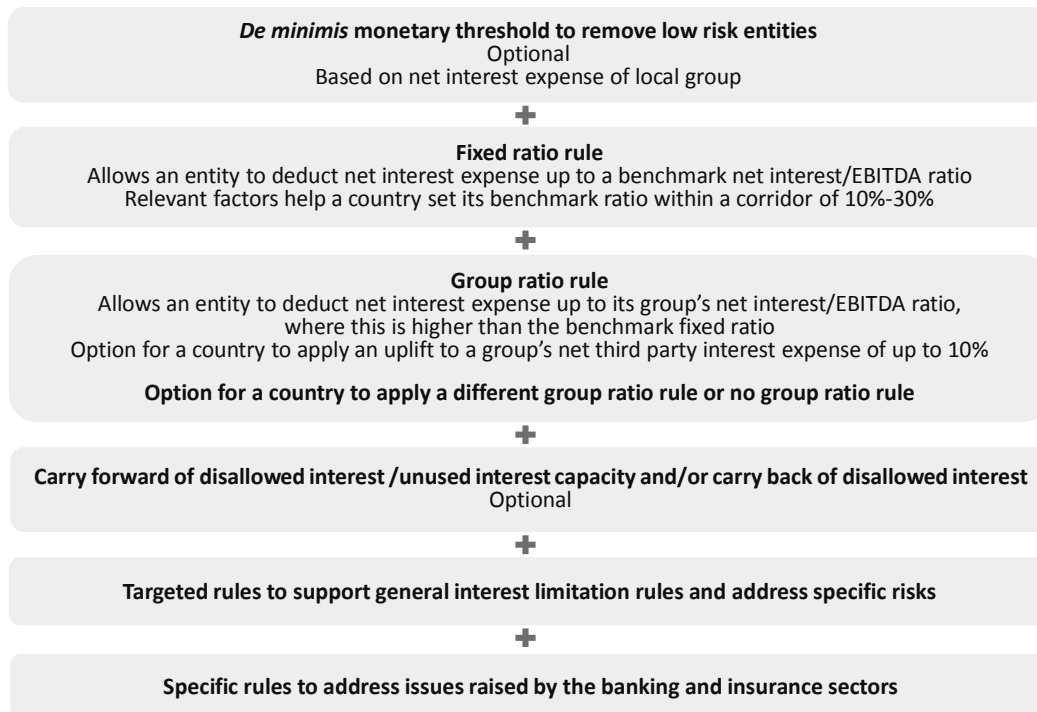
*De minimis* monetary threshold to remove low risk entities
Optional
Based on net interest expense of local group

+

Fixed ratio rule
Allows an entity to deduct net interest expense up to a benchmark net interest/EBITDA ratio
Relevant factors help a country set its benchmark ratio within a corridor of 10%-30%

+

Group ratio rule
Allows an entity to deduct net interest expense up to its group's net interest/EBITDA ratio, where this is higher than the benchmark fixed ratio
Option for a country to apply an uplift to a group's net third party interest expense of up to 10%

Option for a country to apply a different group ratio rule or no group ratio rule

+

Carry forward of disallowed interest /unused interest capacity and/or carry back of disallowed interest
Optional

+

Targeted rules to support general interest limitation rules and address specific risks

+

Specific rules to address issues raised by the banking and insurance sectors